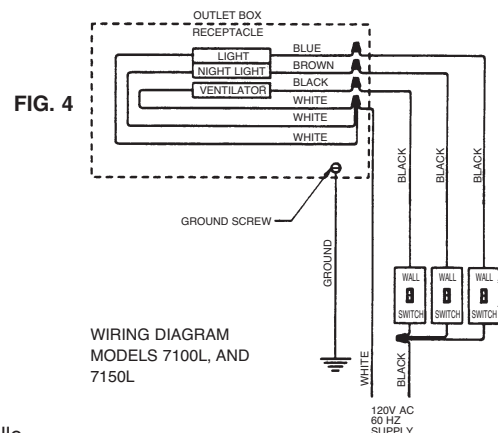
OUTLET BOX
RECEPTACLE

FIG. 4

LIGHT
NIGHT LIGHT
VENTILATOR

BLUE
BROWN
BLACK
WHITE
WHITE
WHITE

BLACK
BLACK
BLACK

GROUND SCREW

GROUND

WALL
SWITCH
WALL
SWITCH
WALL
SWITCH

WIRING DIAGRAM
MODELS 7100L, AND
7150L

WHITE
BLACK

120V AC
60 HZ
SUPPLY

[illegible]